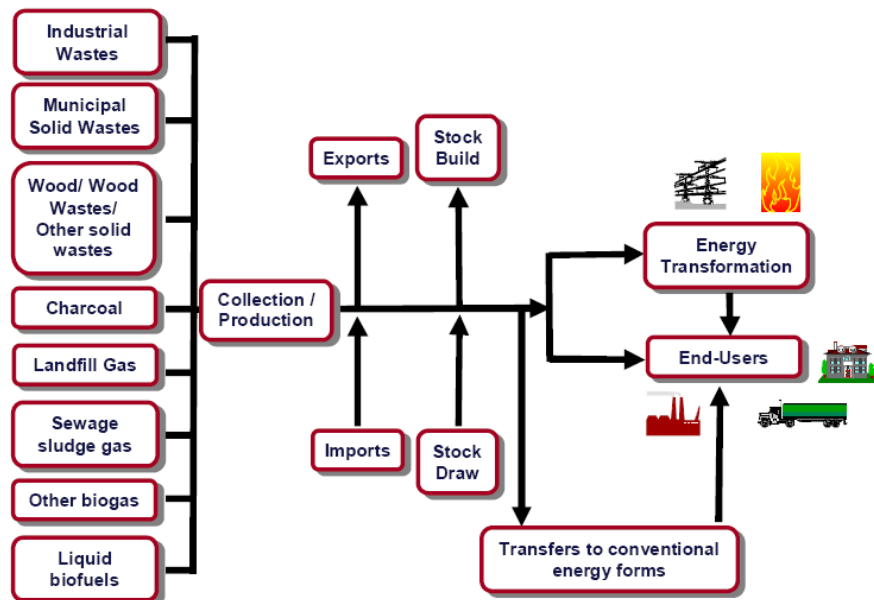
Industrial Wastes

Municipal Solid Wastes

Wood/ Wood Wastes/ Other solid wastes

Charcoal

Landfill Gas

Sewage sludge gas

Other biogas

Liquid biofuels

Collection / Production

Exports

Stock Build

Imports

Stock Draw

Energy Transformation

End-Users

Transfers to conventional energy forms